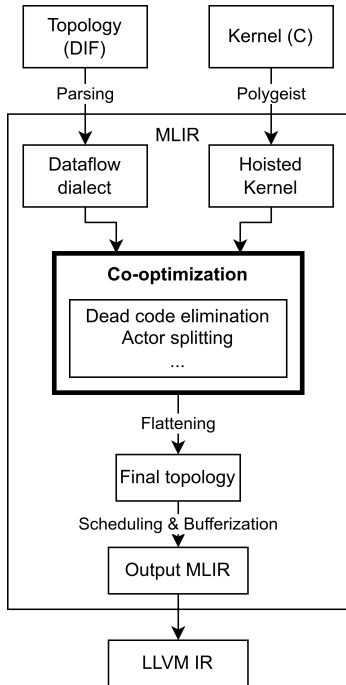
Topology (DIF)

Kernel (C)

Parsing

Polygeist

MLIR

Dataflow dialect

Hoisted Kernel

Co-optimization

Dead code elimination
Actor splitting
...

Flattening

Final topology

Scheduling & Bufferization

Output MLIR

LLVM IR